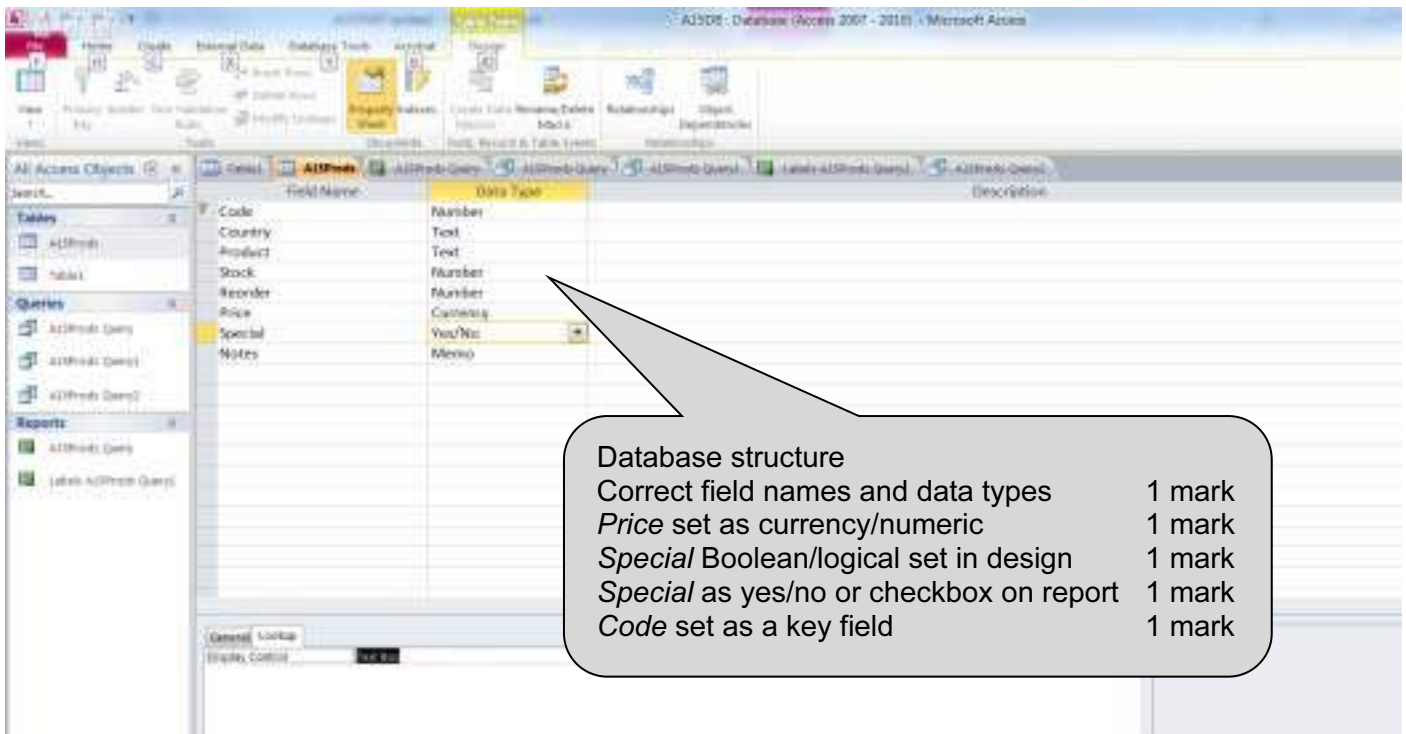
A3S08 : Database (Access 2007 - 2010) - Microsoft Access

File Home Create External Data Database Tools Acrobat Design

View Primary Key Builder Test Validation Rules Insert Rows Delete Rows Modify Lookups Property Sheet Indexes Create Data Macros Rename/Delete Macro Relationships Object Dependencies

Views Tools Show/Hide Field, Record & Table Events Relationships

All Access Objects

Search...

Tables

A3SProds

Table1

Queries

A3SProds Query

A3SProds Query1

A3SProds Query2

Reports

A3SProds Query

Labels A3SProds Query1

Table1 A3SProds A3SProds Query A3SProds Query A3SProds Query1 Labels A3SProds Query1 A3SProds Query1

| Field Name | Data Type | Description |
|---|---|---|
| Code | Number | |
| Country | Text | |
| Product | Text | |
| Stock | Number | |
| Reorder | Number | |
| Price | Currency | |
| Special | Yes/No | |
| Notes | Memo | |

General Lookup

Display Control Text Box

Database structure

| | |
|---|---|
| Correct field names and data types | 1 mark |
| *Price* set as currency/numeric | 1 mark |
| *Special* Boolean/logical set in design | 1 mark |
| *Special* as yes/no or checkbox on report | 1 mark |
| *Code* set as a key field | 1 mark |